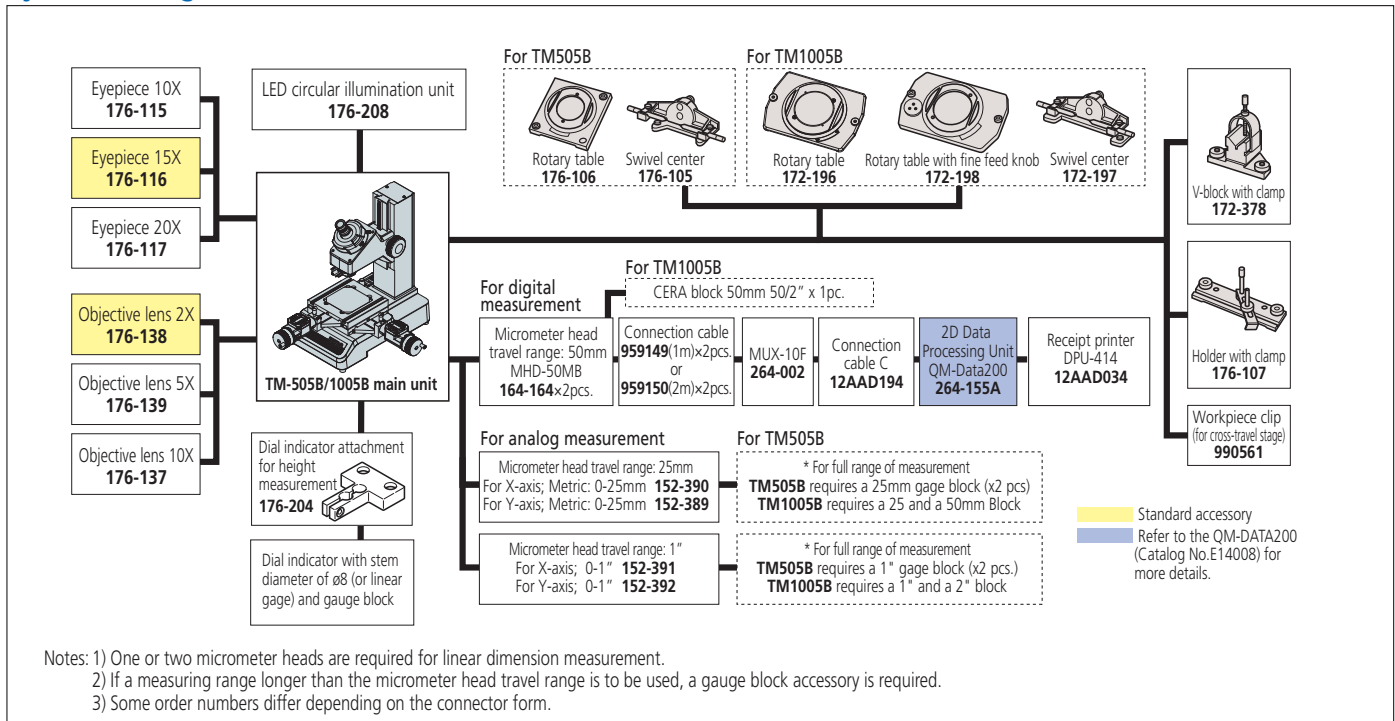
Eyepiece 10X
176-115

Eyepiece 15X
176-116

Eyepiece 20X
176-117

Objective lens 2X
176-138

Objective lens 5X
176-139

Objective lens 10X
176-137

LED circular illumination unit
176-208

TM-505B/1005B main unit

Dial indicator attachment for height measurement
176-204

Dial indicator with stem diameter of ø8 (or linear gage) and gauge block

For TM505B
Rotary table
176-106
Swivel center
176-105

For TM1005B
Rotary table
172-196
Rotary table with fine feed knob
172-198
Swivel center
172-197

V-block with clamp
172-378

Holder with clamp
176-107

Workpiece clip
(for cross-travel stage)
990561

For digital measurement

For TM1005B
CERA block 50mm 50/2" x 1pc.

Micrometer head travel range: 50mm
MHD-50MB
164-164×2pcs.

Connection cable
959149(1m)×2pcs.
or
959150(2m)×2pcs.

MUX-10F
264-002

Connection cable C
12AAD194

2D Data Processing Unit
QM-Data200
264-155A

Receipt printer
DPU-414
12AAD034

For analog measurement

Micrometer head travel range: 25mm
For X-axis; Metric: 0-25mm 152-390
For Y-axis; Metric: 0-25mm 152-389

For TM505B
* For full range of measurement
TM505B requires a 25mm gage block (x2 pcs)
TM1005B requires a 25 and a 50mm Block

Micrometer head travel range: 1"
For X-axis; 0-1" 152-391
For Y-axis; 0-1" 152-392

* For full range of measurement
TM505B requires a 1" gage block (x2 pcs.)
TM1005B requires a 1" and a 2" block

Standard accessory
Refer to the QM-DATA200 (Catalog No.E14008) for more details.

Notes: 1) One or two micrometer heads are required for linear dimension measurement.
2) If a measuring range longer than the micrometer head travel range is to be used, a gauge block accessory is required.
3) Some order numbers differ depending on the connector form.